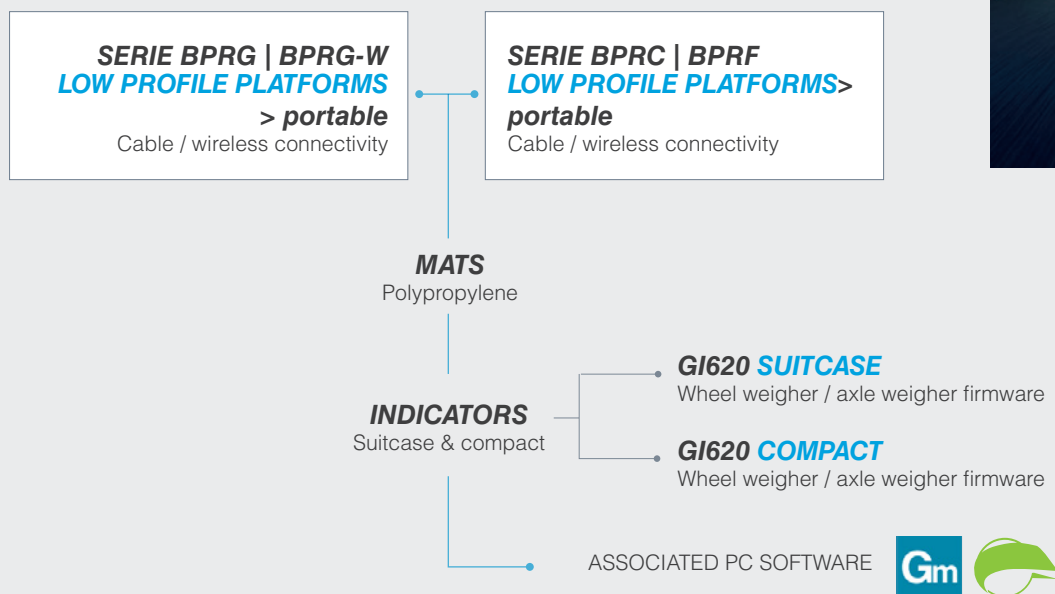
SERIE BPRG | BPRG-W
LOW PROFILE PLATFORMS
> portable
Cable / wireless connectivity

SERIE BPRC | BPRF
LOW PROFILE PLATFORMS>
portable
Cable / wireless connectivity

MATS
Polypropylene

INDICATORS
Suitcase & compact

GI620 SUITCASE
Wheel weigher / axle weigher firmware

GI620 COMPACT
Wheel weigher / axle weigher firmware

ASSOCIATED PC SOFTWARE

Gm